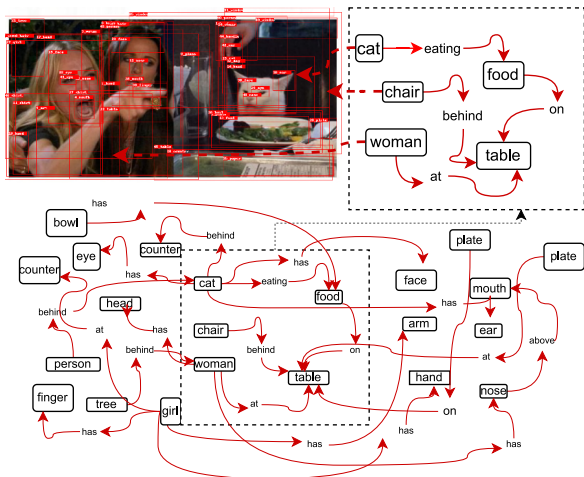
cat
eating
food
chair
behind
on
woman
table
at

has
bowl
behind
counter
eye
has
counter
has
cat
eating
food
face
plate
plate
mouth
behind
head
has
has
at
chair
arm
ear
behind
on
above
person
behind
woman
at
table
hand
finger
tree
girl
at
nose
on
has
has
has
has